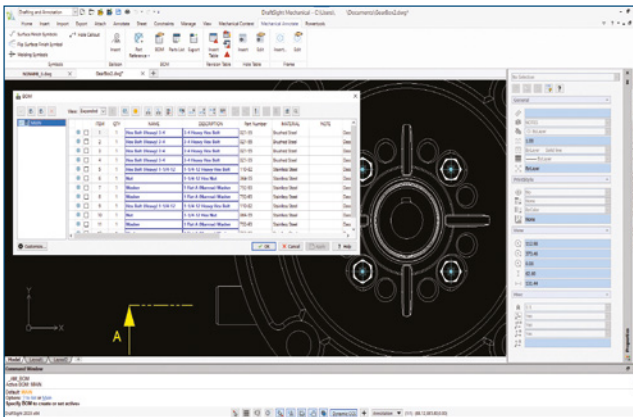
Drafting and Annotation

DraftSight Mechanical - C:\Users\...\Documents\SealBox2.dwg*

Home Insert Import Export Attach Annotate Sheet Constraints Manage View Mechanical Content Mechanical Annotate Powertools

Surface Finish Symbols
Flip Surface Finish Symbol
Welding Symbols
Hole Callout
Symbols

Insert
Part Reference
BOM
Parts List
Export
Balloon
BOM

Insert Table
Revision Table

Insert
Edit
Hole Table

Insert
Edit
Frame

NONAME_0.dwg
SealBox2.dwg*

BOM

View Extended

| | ITEM | QTY | NAME | DESCRIPTION | Part Number | MATERIAL | NOTE | |
|---|---|---|---|---|---|---|---|---|
| | 1 | 1 | Hex Bolt (Heavy) 3/4 | 3/4 Heavy Hex Bolt | QT-55 | Brushed Steel | | Desc |
| | 2 | 1 | Hex Bolt (Heavy) 3/4 | 3/4 Heavy Hex Bolt | QT-55 | Brushed Steel | | Desc |
| | 3 | 1 | Hex Bolt (Heavy) 3/4 | 3/4 Heavy Hex Bolt | QT-55 | Brushed Steel | | Desc |
| | 4 | 1 | Hex Bolt (Heavy) 3/4 | 3/4 Heavy Hex Bolt | QT-55 | Brushed Steel | | Desc |
| | 5 | 1 | Hex Bolt (Heavy) 1-1/4 12 | 1-1/4 Heavy Hex Bolt | T10-62 | Stainless Steel | | Desc |
| | 6 | 1 | Nut | 1-1/4 12 Hex Nut | WA-55 | Stainless Steel | | Desc |
| | 7 | 1 | Washer | 1 Flat A (Narrow) Washer | TQ-93 | Brushed Steel | | Desc |
| | 8 | 1 | Washer | 1 Flat A (Narrow) Washer | TQ-93 | Brushed Steel | | Desc |
| | 9 | 1 | Hex Bolt (Heavy) 1-1/4 12 | 1-1/4 Heavy Hex Bolt | T10-62 | Stainless Steel | | Desc |
| | 10 | 1 | Nut | 1-1/4 12 Hex Nut | WA-55 | Stainless Steel | | Desc |
| | 11 | 1 | Washer | 1 Flat A (Narrow) Washer | TQ-93 | Brushed Steel | | Desc |
| | 12 | 1 | Washer | 1 Flat A (Narrow) Washer | TQ-93 | Brushed Steel | | Desc |

Customize...
OK
Cancel
Apply
Help

A

No Selection
General
ByLayer
Solid line
ByLayer
ByLayer
None
View
Misc

Model Layout1 Layout2

Command Window
_MK_BOM
Active BOM: MAIN
Default: MAIN
Options: Change or Exit
Specify BOM to create or set active»

DraftSight 2023 x64
Dynamic CCS
Annotation
(1:1)

Properties